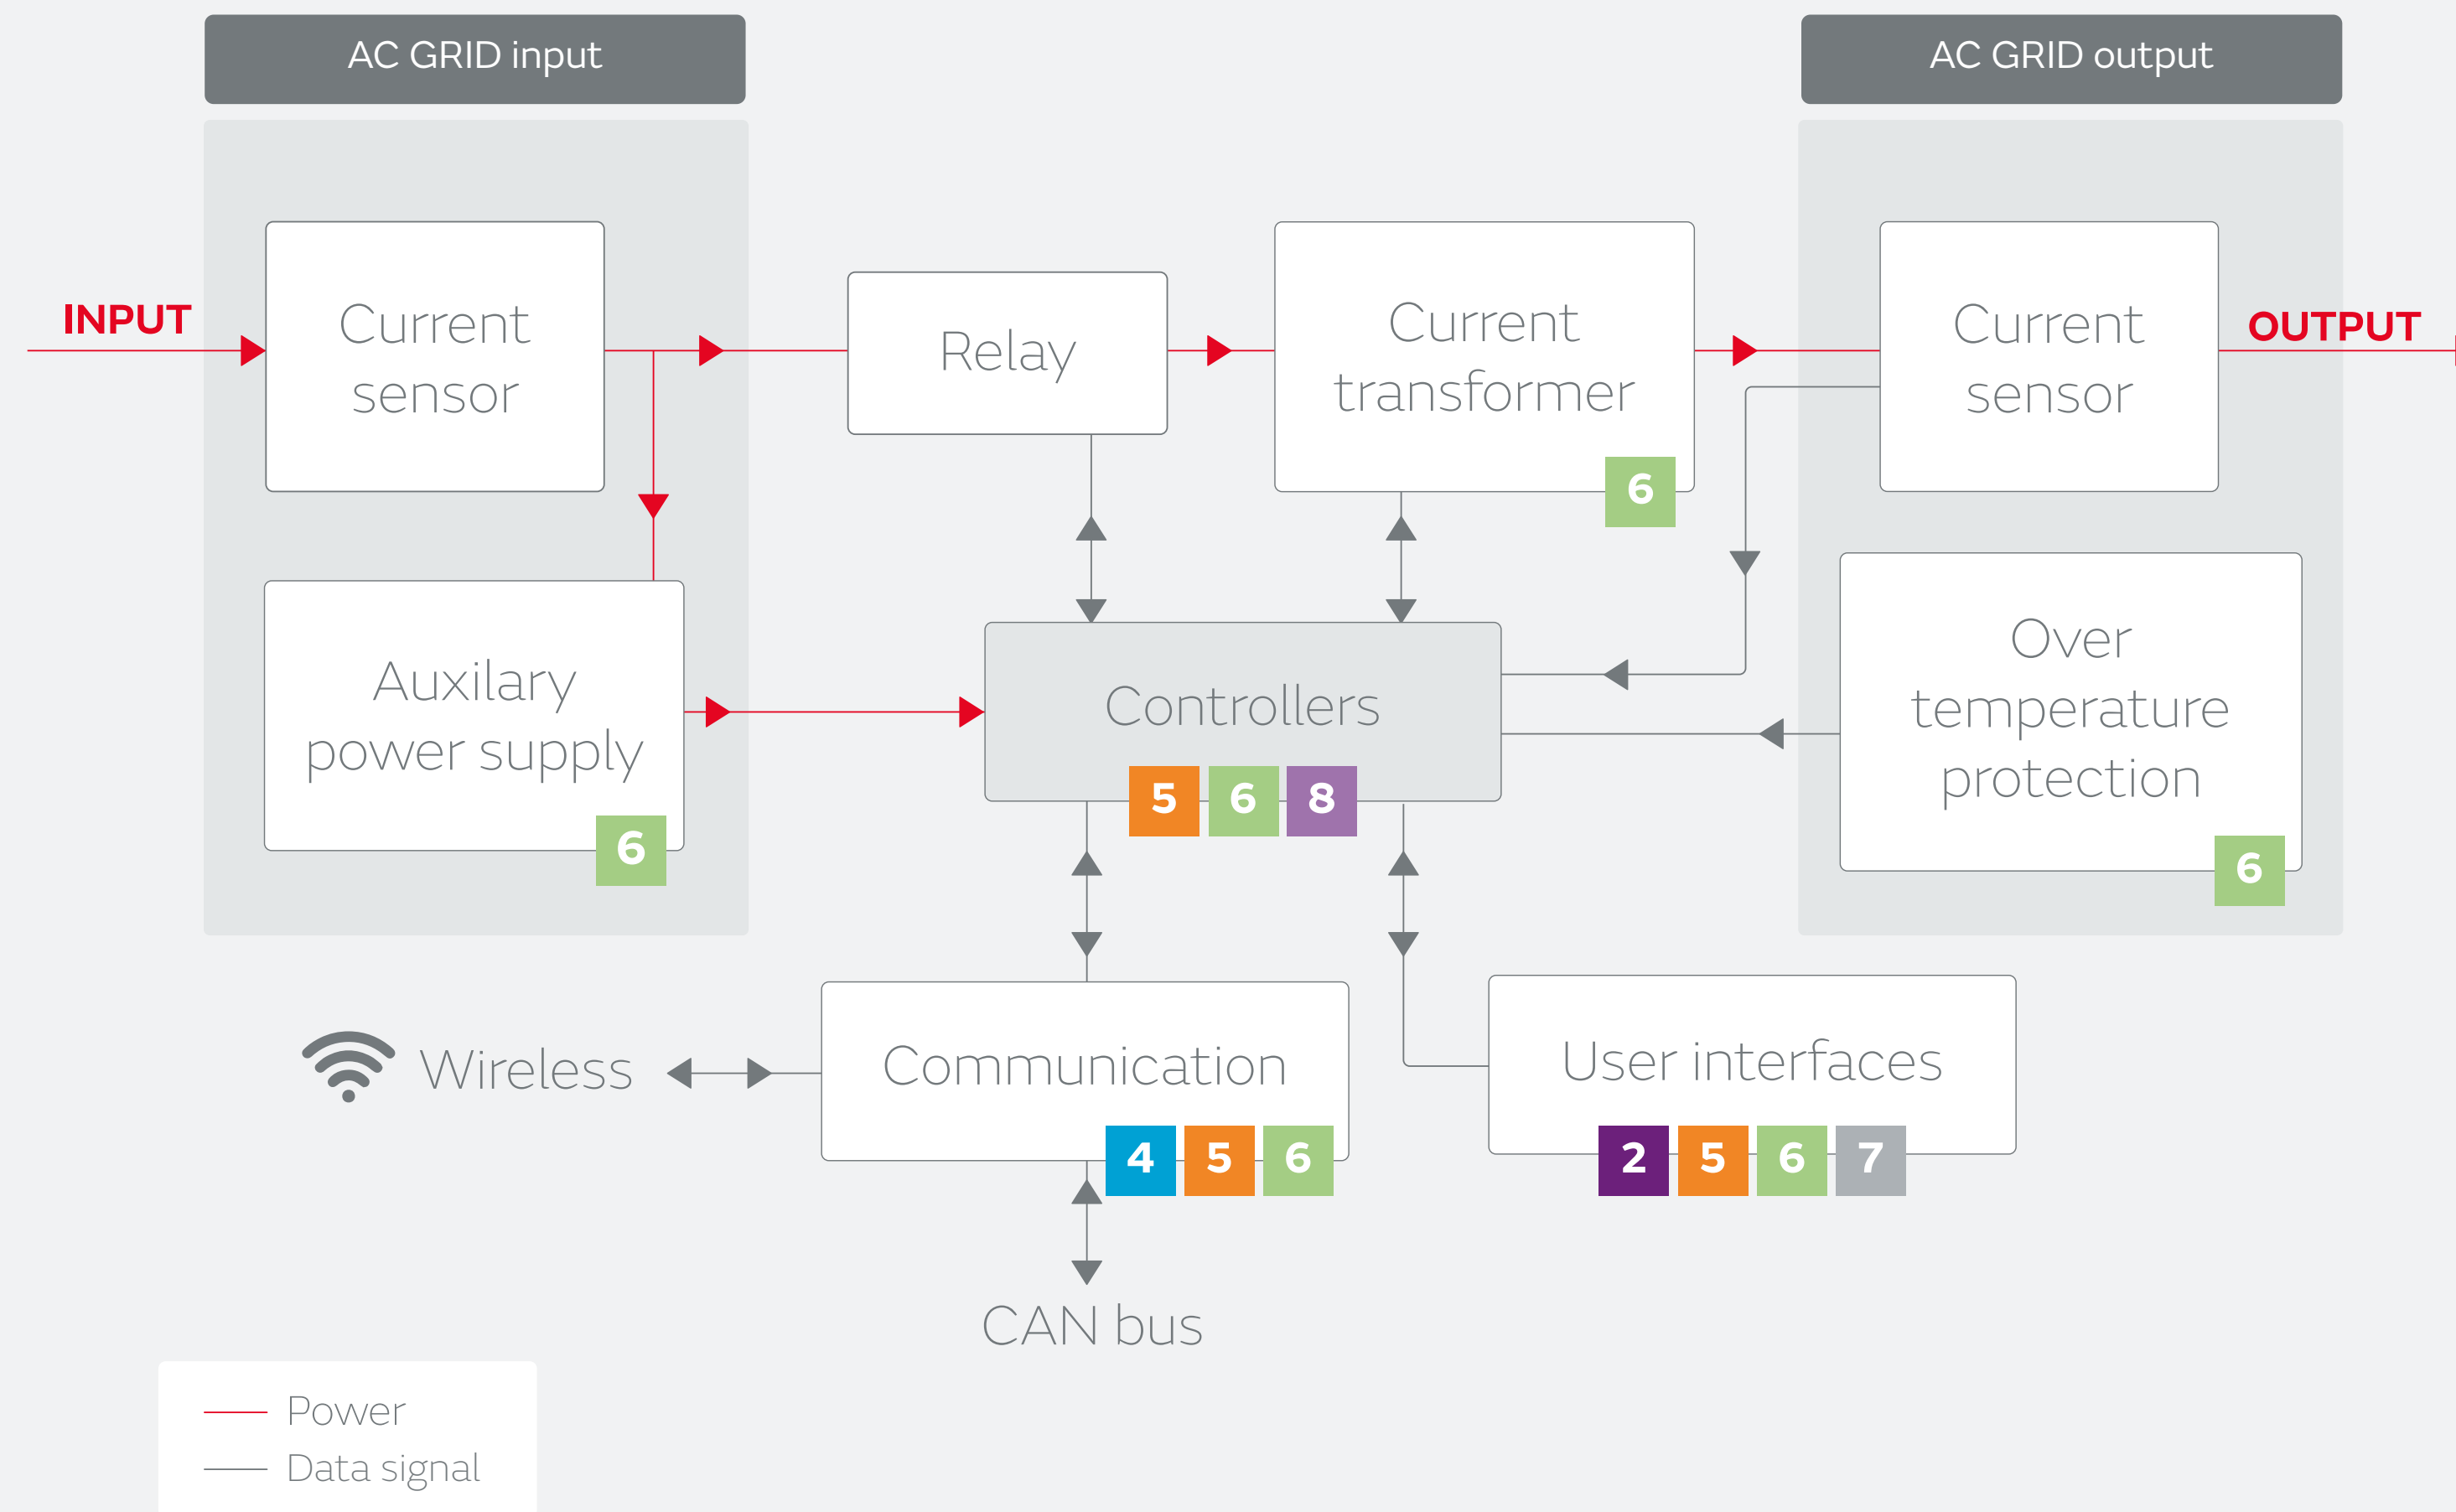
AC GRID input

AC GRID output

INPUT

Current sensor

Relay

Current transformer

6

Current sensor

OUTPUT

Auxilary power supply

6

Controllers

5 6 8

Over temperature protection

6

Wireless

Communication

4 5 6

User interfaces

2 5 6 7

CAN bus

Power

Data signal